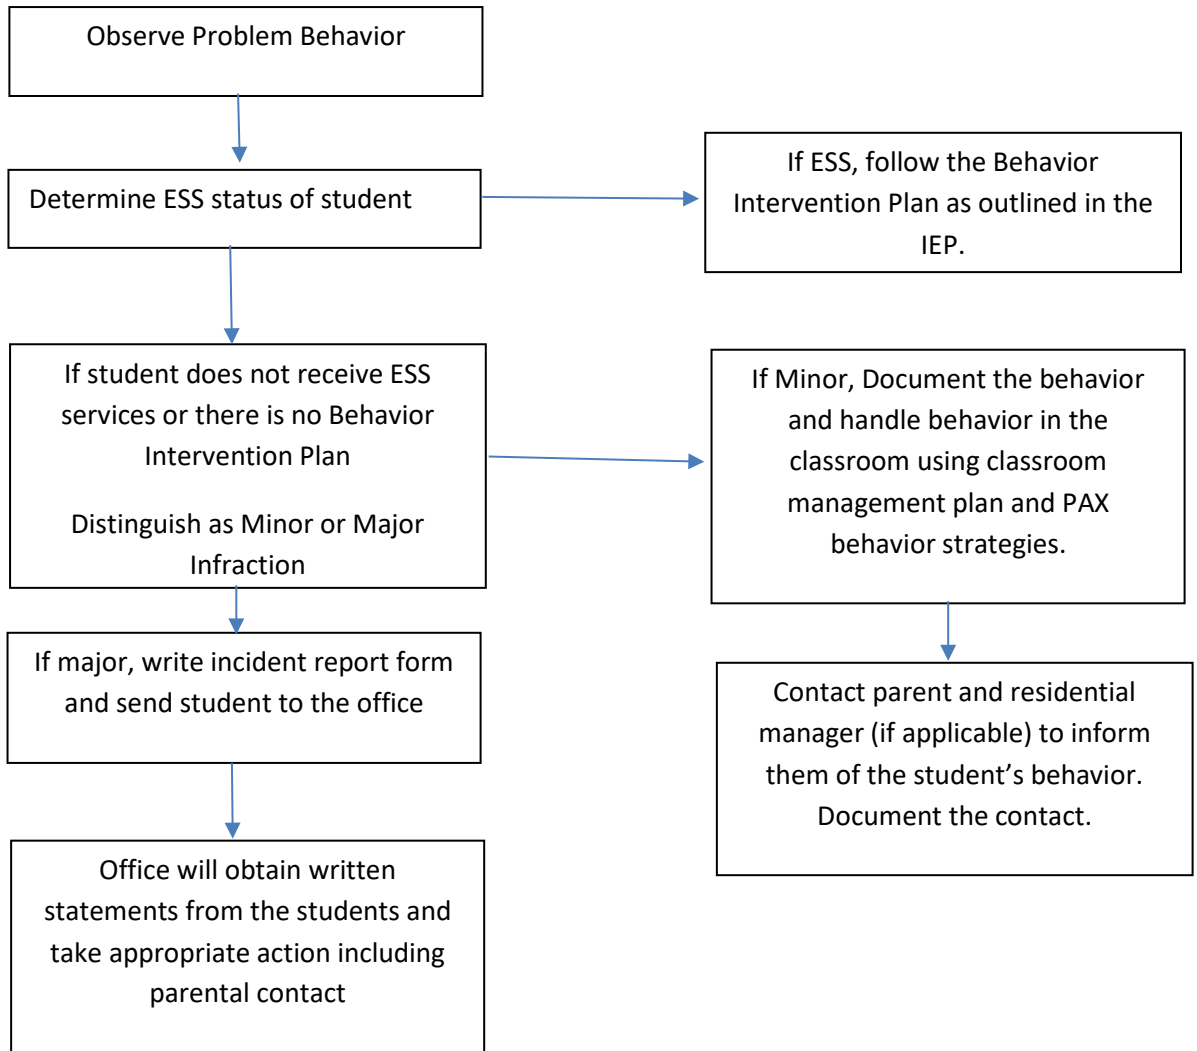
Observe Problem Behavior

Determine ESS status of student

If ESS, follow the Behavior Intervention Plan as outlined in the IEP.

If student does not receive ESS services or there is no Behavior Intervention Plan

Distinguish as Minor or Major Infraction

If Minor, Document the behavior and handle behavior in the classroom using classroom management plan and PAX behavior strategies.

If major, write incident report form and send student to the office

Contact parent and residential manager (if applicable) to inform them of the student's behavior. Document the contact.

Office will obtain written statements from the students and take appropriate action including parental contact